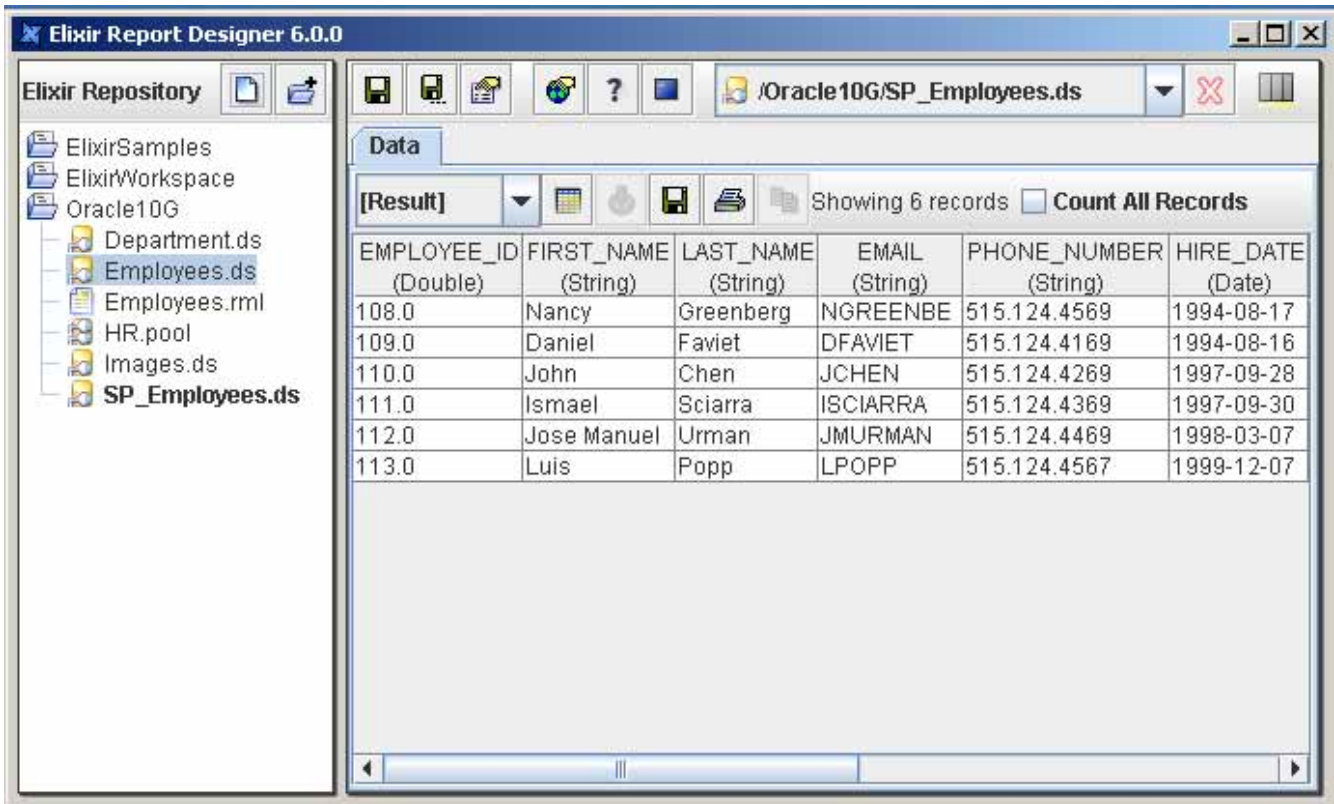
Elixir Report Designer 6.0.0

Elixir Repository

ElixirSamples
ElixirWorkspace
Oracle10G
Department.ds
Employees.ds
Employees.rml
HR.pool
Images.ds
SP_Employees.ds

/Oracle10G/SP_Employees.ds

Data

[Result]

Showing 6 records

Count All Records

| EMPLOYEE_ID (Double) | FIRST_NAME (String) | LAST_NAME (String) | EMAIL (String) | PHONE_NUMBER (String) | HIRE_DATE (Date) |
|---|---|---|---|---|---|
| 108.0 | Nancy | Greenberg | NGREENBE | 515.124.4569 | 1994-08-17 |
| 109.0 | Daniel | Faviet | DFAVIET | 515.124.4169 | 1994-08-16 |
| 110.0 | John | Chen | JCHEN | 515.124.4269 | 1997-09-28 |
| 111.0 | Ismael | Sciarra | ISCIARRA | 515.124.4369 | 1997-09-30 |
| 112.0 | Jose Manuel | Urman | JMURMAN | 515.124.4469 | 1998-03-07 |
| 113.0 | Luis | Popp | LPOPP | 515.124.4567 | 1999-12-07 |